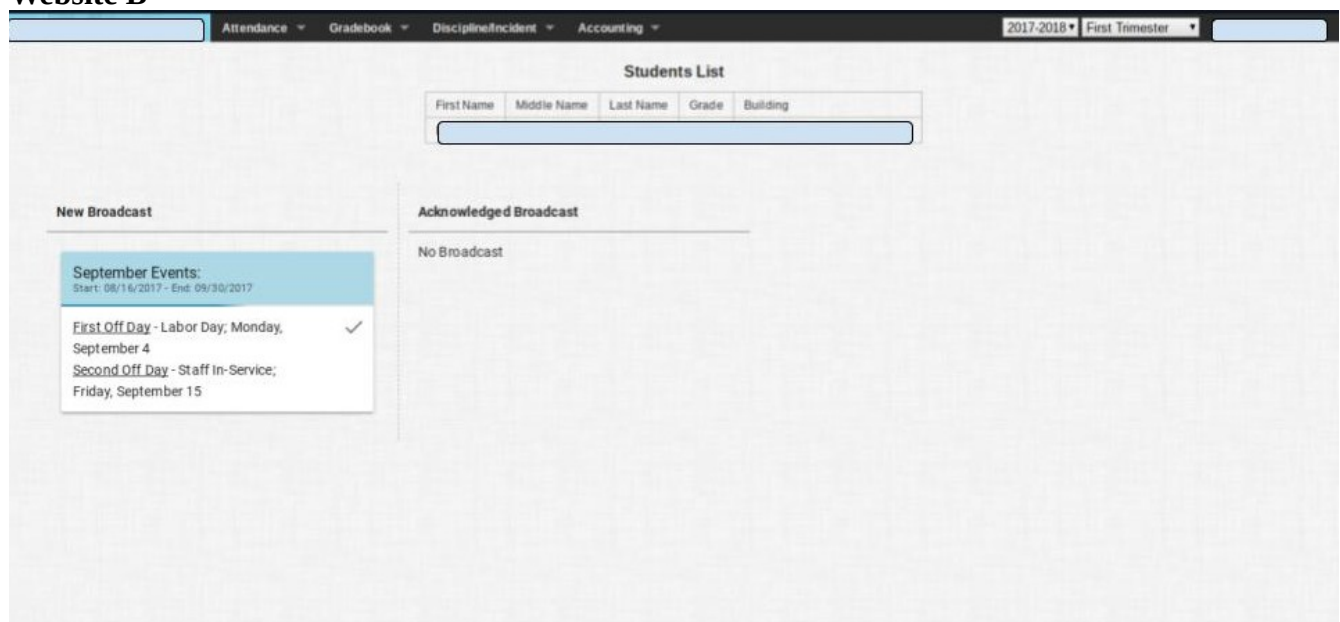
Website B

Attendance ▾ Gradebook ▾ Discipline/Incident ▾ Accounting ▾

2017-2018 ▾ First Trimester ▾

Students List

| First Name | Middle Name | Last Name | Grade | Building |
|---|---|---|---|---|
| | | | | |

New Broadcast

September Events:
Start: 08/16/2017 - End: 09/30/2017

First Off Day - Labor Day; Monday, September 4
Second Off Day - Staff In-Service; Friday, September 15

Acknowledged Broadcast

No Broadcast